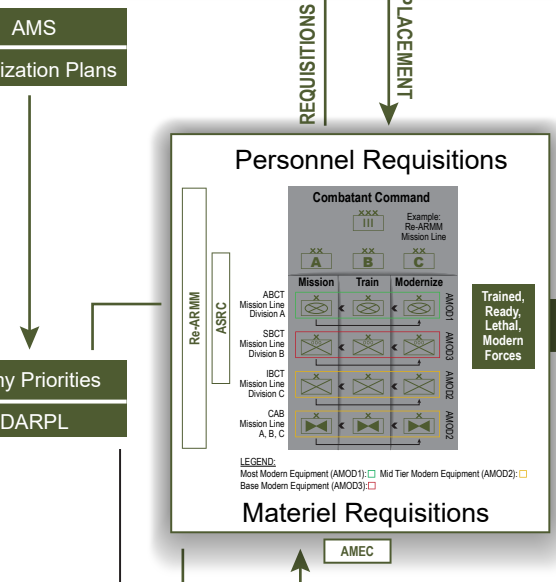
AMS

ization Plans

REQUISITIONS

PLACEMENT

Personnel Requisitions

Re-ARMM

ASRC

Combatant Command

III

Example: Re-ARMM Mission Line

A

B

C

Mission

Train

Modernize

ABCT Mission Line Division A

AMOD1

SBCT Mission Line Division B

AMOD3

IBCT Mission Line Division C

AMOD2

CAB Mission Line A, B, C

AMOD2

Trained, Ready, Lethal, Modern Forces

LEGEND:
Most Modern Equipment (AMOD1):
Mid Tier Modern Equipment (AMOD2):
Base Modern Equipment (AMOD3):

Materiel Requisitions

AMEC

ny Priorities

DARPL